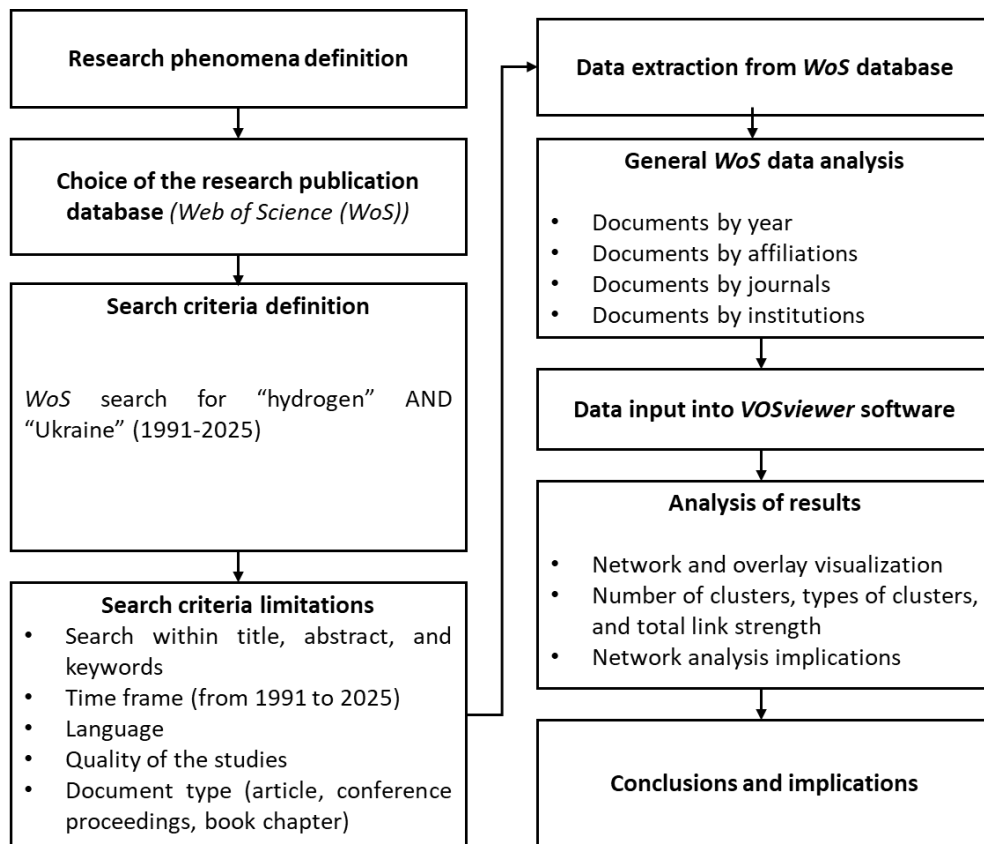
Research phenomena definition

Choice of the research publication database (Web of Science (WoS))

Search criteria definition

WoS search for "hydrogen" AND "Ukraine" (1991-2025)

Search criteria limitations
- Search within title, abstract, and keywords
- Time frame (from 1991 to 2025)
- Language
- Quality of the studies
- Document type (article, conference proceedings, book chapter)

Data extraction from WoS database

General WoS data analysis
- Documents by year
- Documents by affiliations
- Documents by journals
- Documents by institutions

Data input into VOSviewer software

Analysis of results
- Network and overlay visualization
- Number of clusters, types of clusters, and total link strength
- Network analysis implications

Conclusions and implications